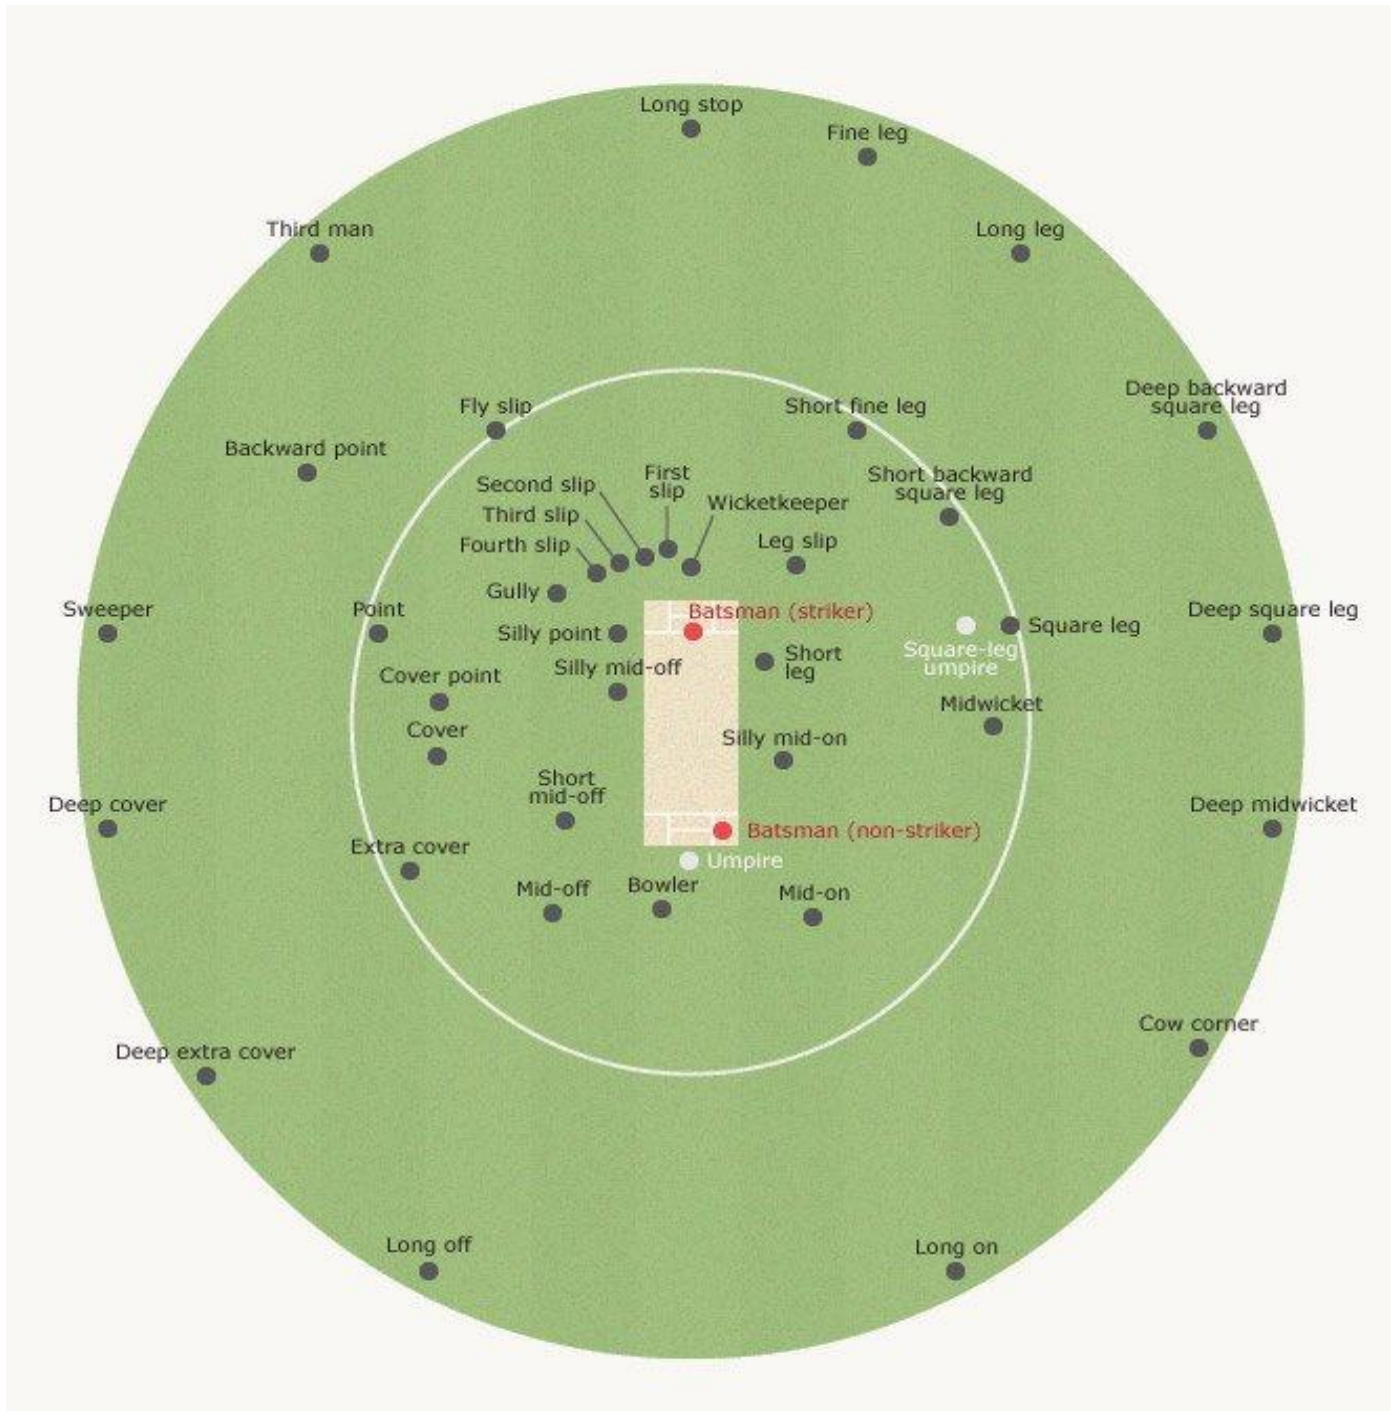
Long stop
Fine leg
Third man
Long leg
Deep backward square leg
Fly slip
Short fine leg
Backward point
First slip
Second slip
Short backward square leg
Wicketkeeper
Third slip
Fourth slip
Leg slip
Gully
Sweeper
Point
Batsman (striker)
Deep square leg
Square leg
Silly point
Square-leg umpire
Short leg
Silly mid-off
Cover point
Midwicket
Cover
Silly mid-on
Short mid-off
Deep cover
Deep midwicket
Batsman (non-striker)
Extra cover
Umpire
Mid-off
Bowler
Mid-on
Cow corner
Deep extra cover
Long off
Long on